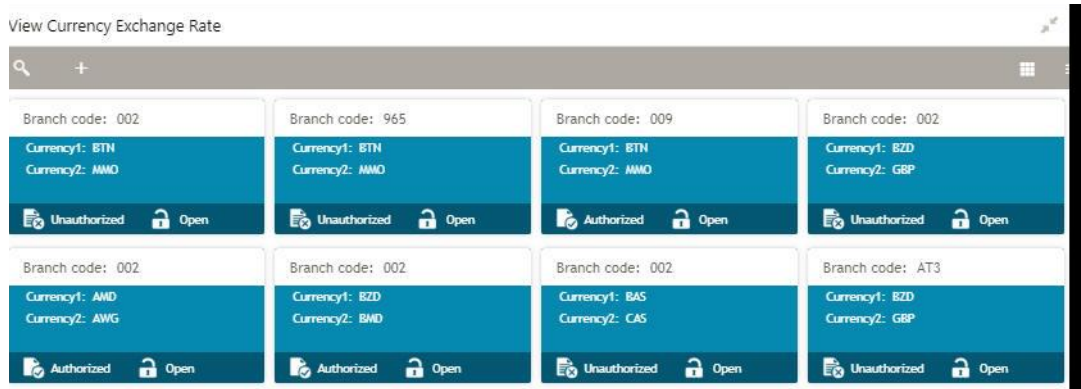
View Currency Exchange Rate

+

Branch code: 002
Currency1: BTN
Currency2: MMO
Unauthorized Open

Branch code: 965
Currency1: BTN
Currency2: MMO
Unauthorized Open

Branch code: 009
Currency1: BTN
Currency2: MMO
Authorized Open

Branch code: 002
Currency1: BZD
Currency2: GBP
Unauthorized Open

Branch code: 002
Currency1: AMD
Currency2: AWG
Authorized Open

Branch code: 002
Currency1: BZD
Currency2: BMD
Authorized Open

Branch code: 002
Currency1: BAS
Currency2: CAS
Unauthorized Open

Branch code: AT3
Currency1: BZD
Currency2: GBP
Unauthorized Open